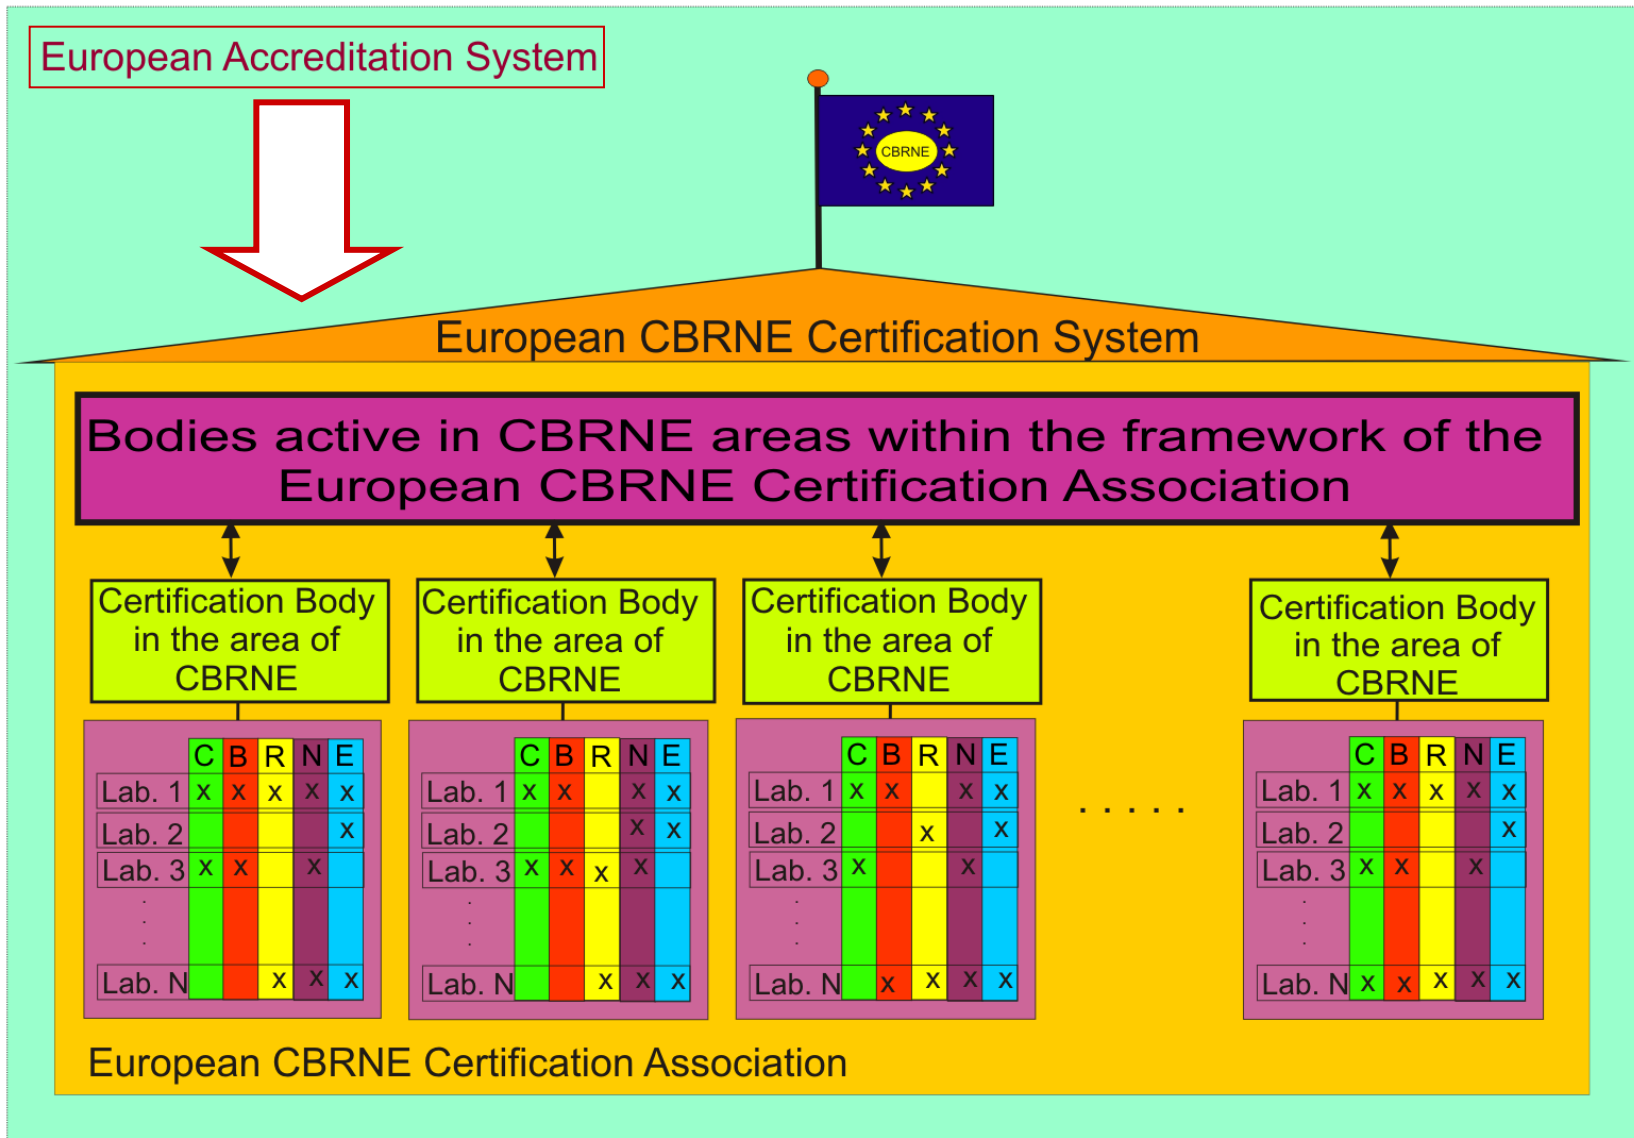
European Accreditation System

CBRNE

European CBRNE Certification System

Bodies active in CBRNE areas within the framework of the European CBRNE Certification Association

Certification Body in the area of CBRNE

| | C | B | R | N | E |
|---|---|---|---|---|---|
| Lab. 1 | x | x | x | x | x |
| Lab. 2 | | | | | x |
| Lab. 3 | x | x | | x | |
| . . . | | | | | |
| Lab. N | | | x | x | x |

Certification Body in the area of CBRNE

| | C | B | R | N | E |
|---|---|---|---|---|---|
| Lab. 1 | x | x | | x | x |
| Lab. 2 | | | | x | x |
| Lab. 3 | x | x | x | x | |
| . . . | | | | | |
| Lab. N | | | x | x | x |

Certification Body in the area of CBRNE

| | C | B | R | N | E |
|---|---|---|---|---|---|
| Lab. 1 | x | x | | x | x |
| Lab. 2 | | | x | | x |
| Lab. 3 | x | | | x | |
| . . . | | | | | |
| Lab. N | | x | x | x | x |

. . . . .

Certification Body in the area of CBRNE

| | C | B | R | N | E |
|---|---|---|---|---|---|
| Lab. 1 | x | x | x | x | x |
| Lab. 2 | | | | | x |
| Lab. 3 | x | x | | x | |
| . . . | | | | | |
| Lab. N | x | x | x | x | x |

European CBRNE Certification Association